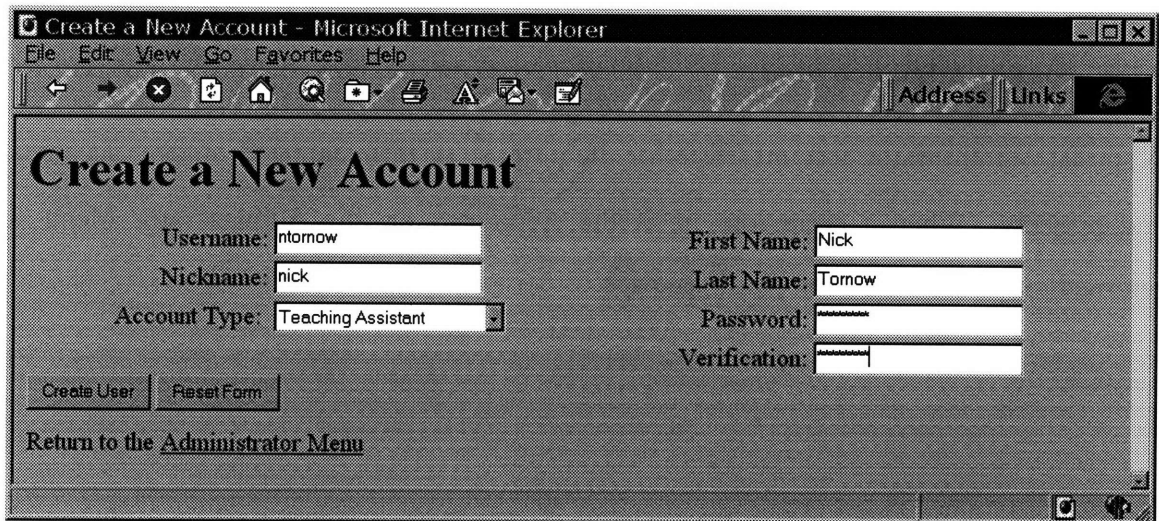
Create a New Account - Microsoft Internet Explorer

File Edit View Go Favorites Help

Address Links

Create a New Account

Username: ntornow

Nickname: nick

Account Type: Teaching Assistant

First Name: Nick

Last Name: Tornow

Password: *******

Verification: *******

Create User Reset Form

Return to the Administrator Menu